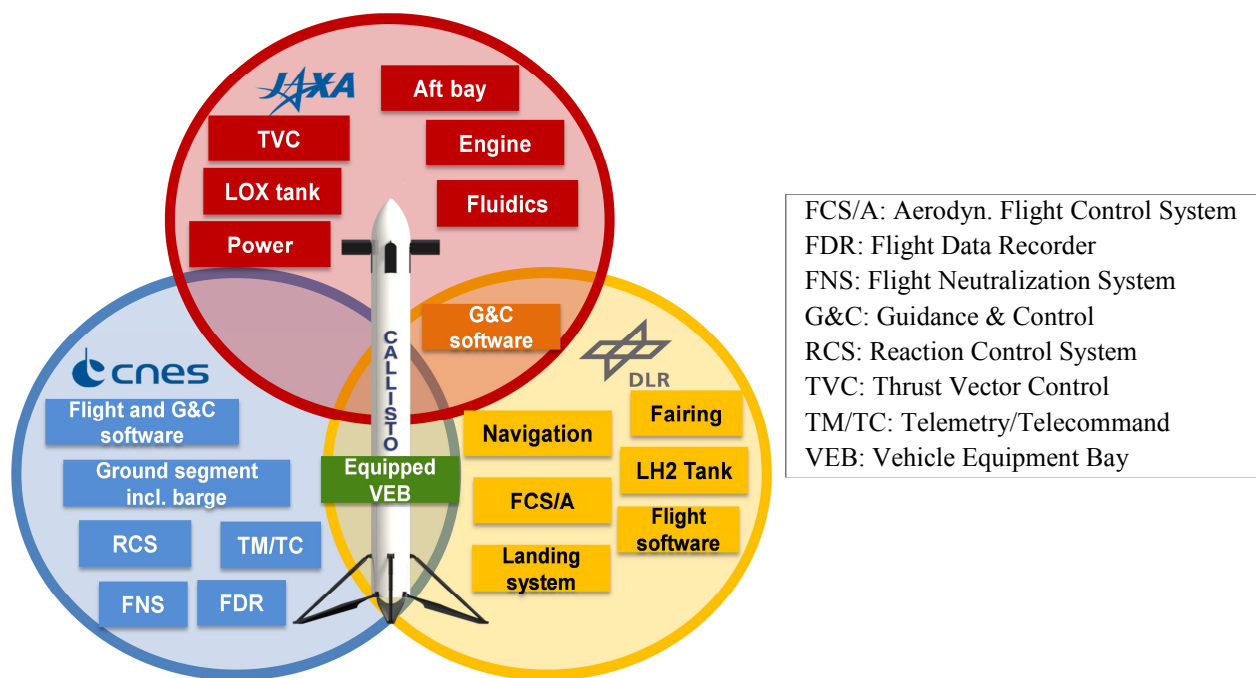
JAXA

Aft bay

TVC

Engine

LOX tank

Fluidics

Power

CALLISTO

G&C software

DLR

cnes

Flight and G&C software

Ground segment incl. barge

RCS

TM/TC

FNS

FDR

Equipped VEB

Navigation

Fairing

LH2 Tank

FCS/A

Flight software

Landing system

FCS/A: Aerodyn. Flight Control System
FDR: Flight Data Recorder
FNS: Flight Neutralization System
G&C: Guidance & Control
RCS: Reaction Control System
TVC: Thrust Vector Control
TM/TC: Telemetry/Telecommand
VEB: Vehicle Equipment Bay